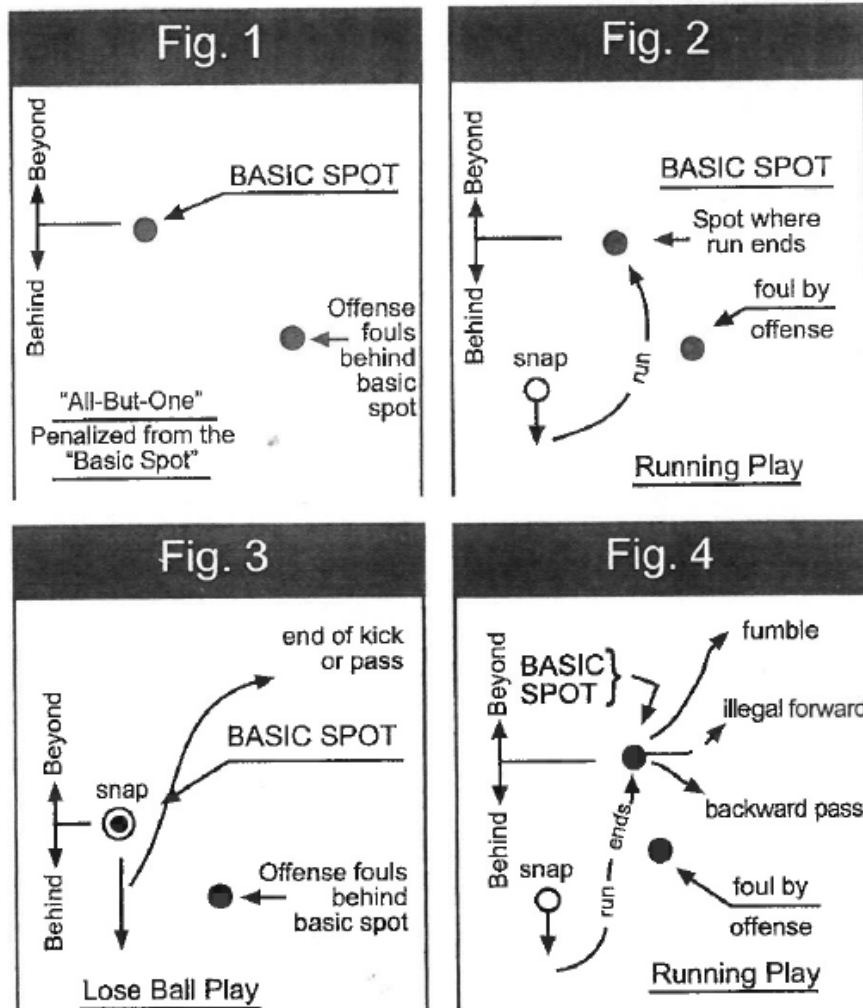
Fig. 1

Beyond

Behind

BASIC SPOT

Offense fouls behind basic spot

"All-But-One"
Penalized from the "Basic Spot"

Fig. 2

Beyond

Behind

BASIC SPOT

Spot where run ends

foul by offense

snap

run

Running Play

Fig. 3

end of kick or pass

Beyond

Behind

BASIC SPOT

snap

Offense fouls behind basic spot

Lose Ball Play

Fig. 4

Beyond

Behind

BASIC SPOT

fumble

illegal forward

backward pass

snap

run ends

foul by offense

Running Play